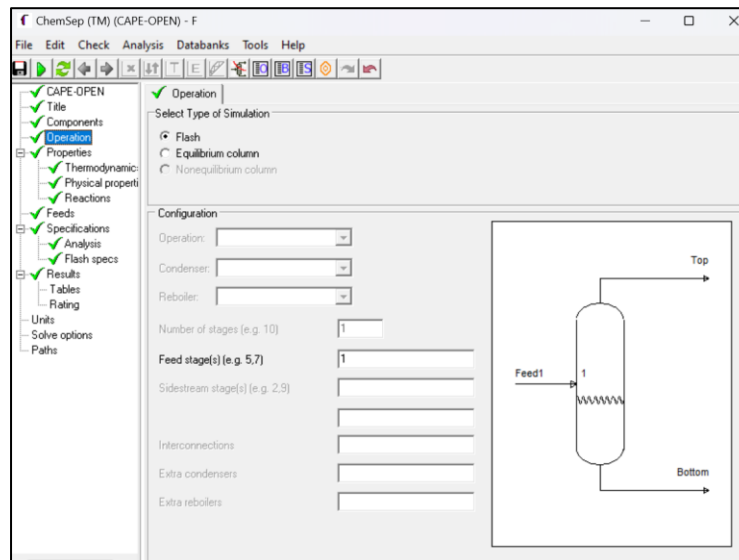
ChemSep (TM) (CAPE-OPEN) - F

File Edit Check Analysis Databanks Tools Help

CAPE-OPEN
Title
Components
Operation
Properties
Thermodynamic:
Physical properti
Reactions
Feeds
Specifications
Analysis
Flash specs
Results
Tables
Rating
Units
Solve options
Paths

Operation

Select Type of Simulation
Flash
Equilibrium column
Nonequilibrium column

Configuration
Operation:
Condenser:
Reboiler:
Number of stages (e.g. 10) 1
Feed stage(s) (e.g. 5,7) 1
Sidestream stage(s) (e.g. 2,9)
Interconnections
Extra condensers
Extra reboilers

Top
Feed1
1
Bottom